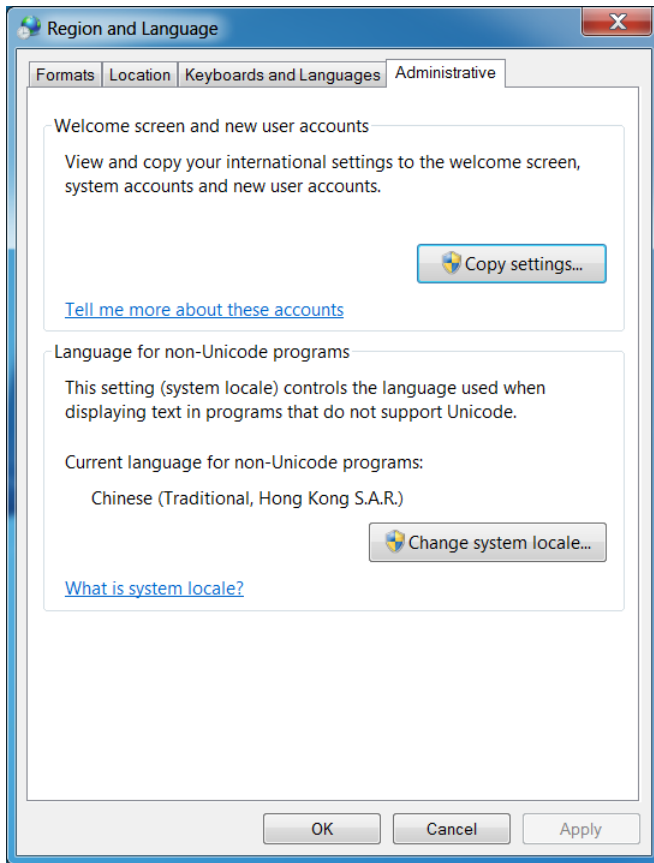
Region and Language

Formats | Location | Keyboards and Languages | Administrative

Welcome screen and new user accounts

View and copy your international settings to the welcome screen, system accounts and new user accounts.

Copy settings...

Tell me more about these accounts

Language for non-Unicode programs

This setting (system locale) controls the language used when displaying text in programs that do not support Unicode.

Current language for non-Unicode programs:

Chinese (Traditional, Hong Kong S.A.R.)

Change system locale...

What is system locale?

OK | Cancel | Apply